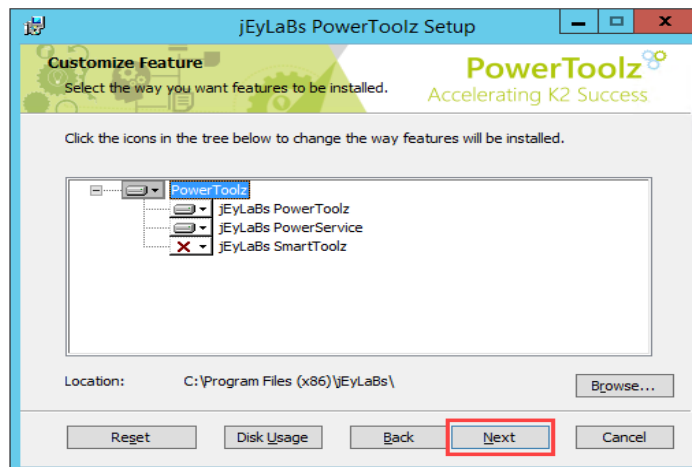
jEyLaBs PowerToolz Setup

Customize Feature
Select the way you want features to be installed.

PowerToolz
Accelerating K2 Success

Click the icons in the tree below to change the way features will be installed.

PowerToolz
jEyLaBs PowerToolz
jEyLaBs PowerService
jEyLaBs SmartToolz

Location: C:\Program Files (x86)\jEyLaBs\

Browse...

Reset
Disk Usage
Back
Next
Cancel